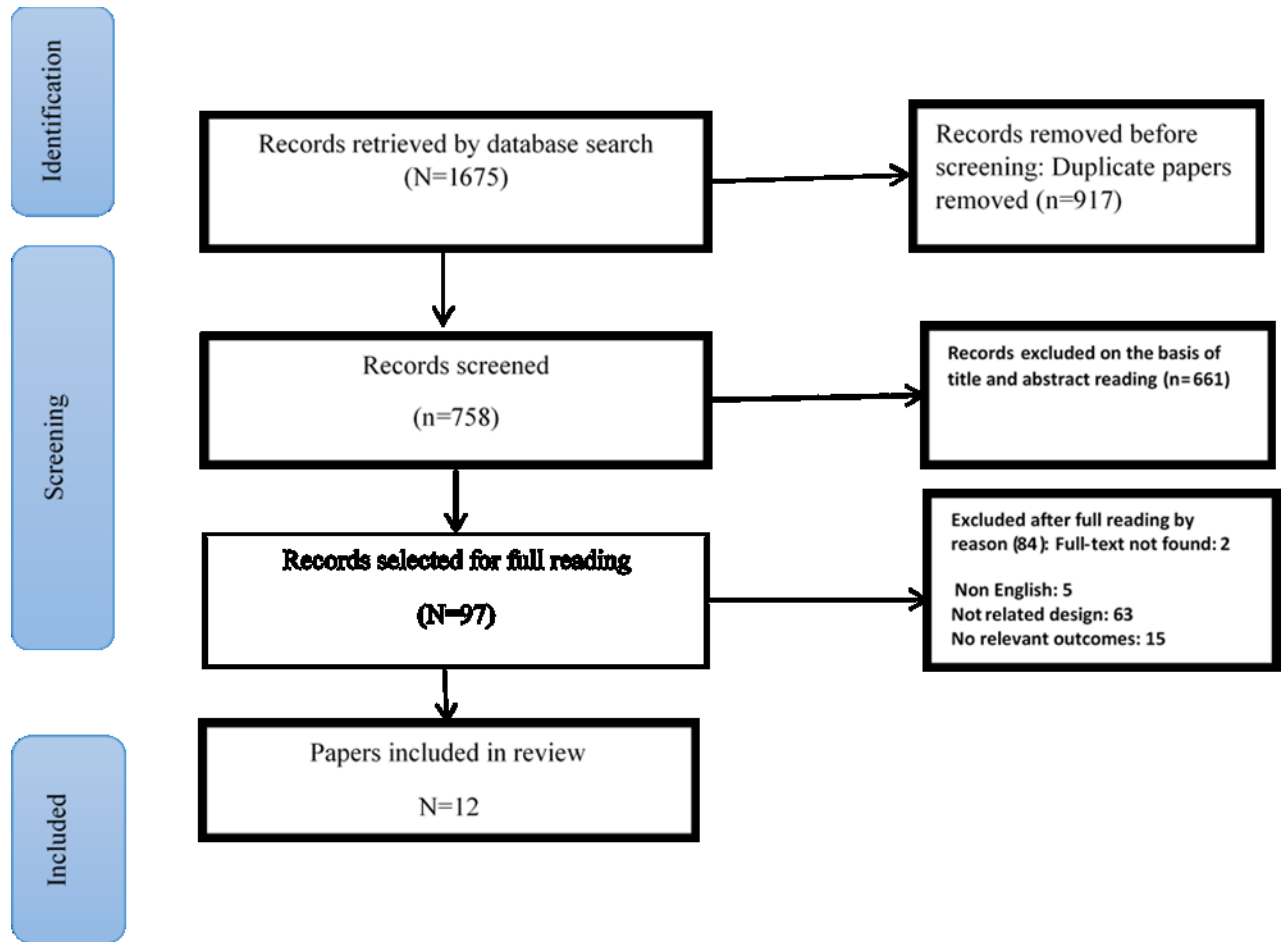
Identification

Records retrieved by database search (N=1675)

Records removed before screening: Duplicate papers removed (n=917)

Screening

Records screened

(n=758)

Records excluded on the basis of title and abstract reading (n=661)

Records selected for full reading

(N=97)

Excluded after full reading by reason (84): Full-text not found: 2

Non English: 5
Not related design: 63
No relevant outcomes: 15

Included

Papers included in review

N=12